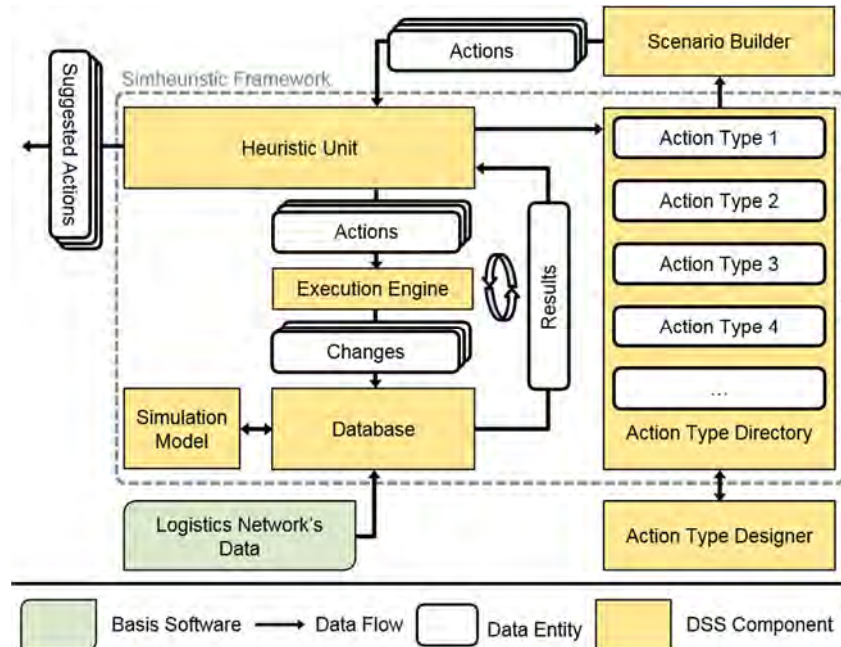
Actions

Scenario Builder

Simheuristic Framework

Suggested Actions

Heuristic Unit

Action Type 1

Action Type 2

Action Type 3

Action Type 4

...

Action Type Directory

Actions

Execution Engine

Changes

Results

Simulation Model

Database

Logistics Network's Data

Action Type Designer

Basis Software

Data Flow

Data Entity

DSS Component